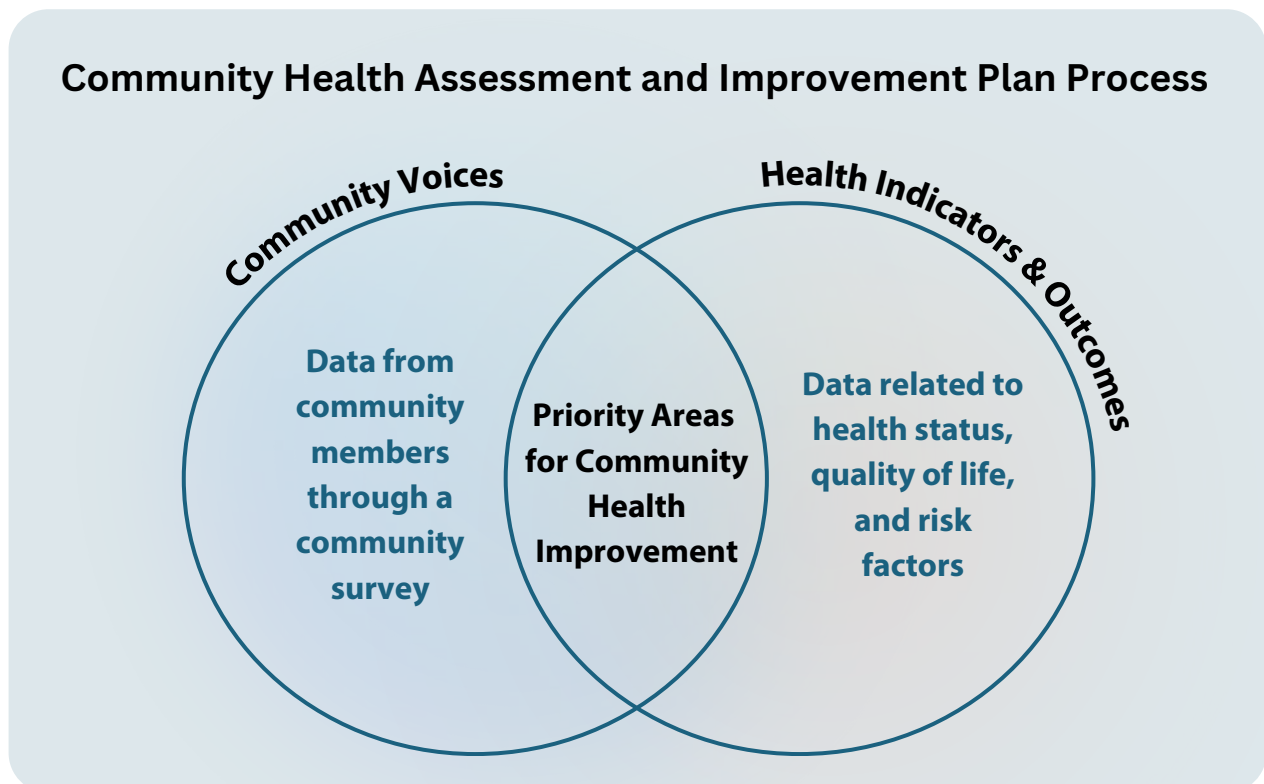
Community Health Assessment and Improvement Plan Process

Community Voices

Health Indicators & Outcomes

Data from community members through a community survey

Priority Areas for Community Health Improvement

Data related to health status, quality of life, and risk factors